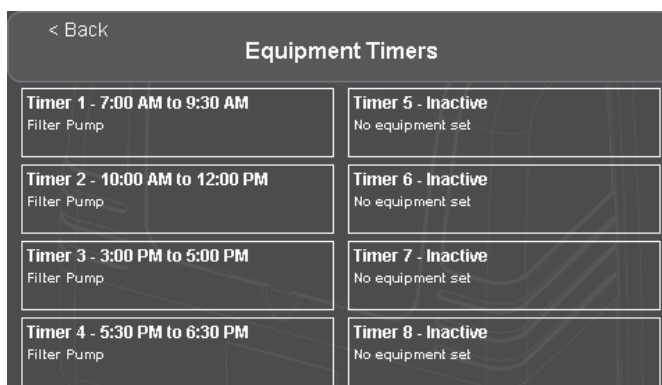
< Back

Equipment Timers

Timer 1 - 7:00 AM to 9:30 AM
Filter Pump

Timer 2 - 10:00 AM to 12:00 PM
Filter Pump

Timer 3 - 3:00 PM to 5:00 PM
Filter Pump

Timer 4 - 5:30 PM to 6:30 PM
Filter Pump

Timer 5 - Inactive
No equipment set

Timer 6 - Inactive
No equipment set

Timer 7 - Inactive
No equipment set

Timer 8 - Inactive
No equipment set